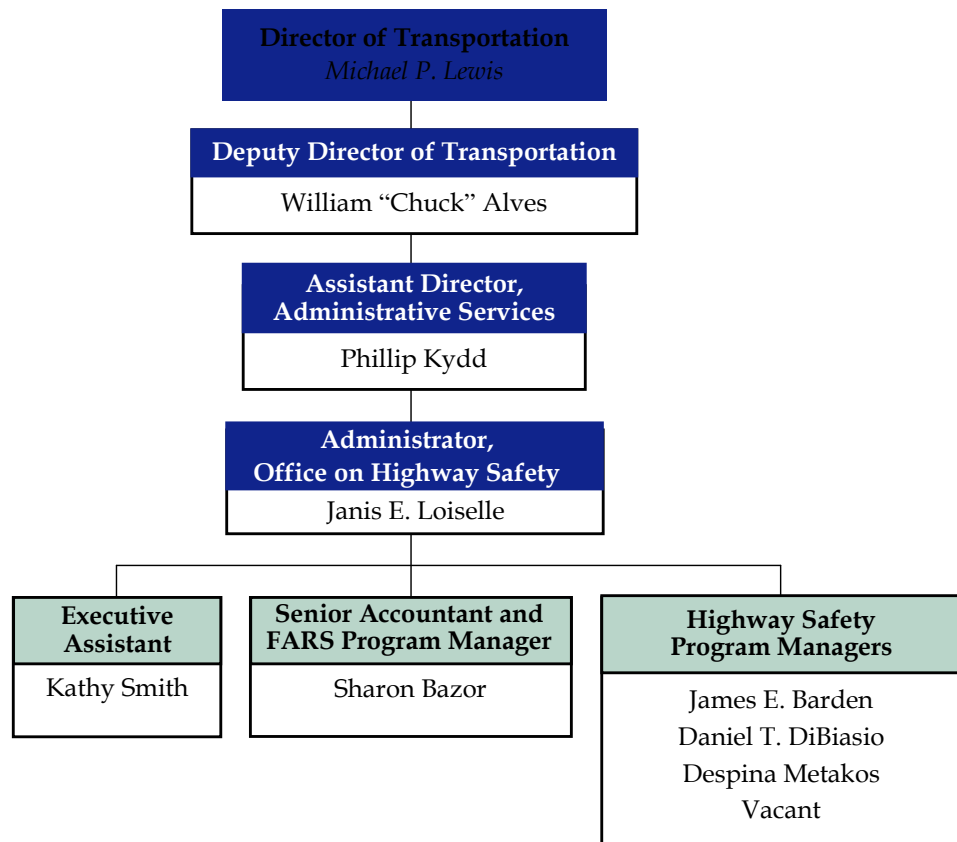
Director of Transportation
Michael P. Lewis

Deputy Director of Transportation
William “Chuck” Alves

Assistant Director, Administrative Services
Phillip Kydd

Administrator, Office on Highway Safety
Janis E. Loiselle

Executive Assistant
Kathy Smith

Senior Accountant and FARS Program Manager
Sharon Bazor

Highway Safety Program Managers
James E. Barden
Daniel T. DiBiasio
Despina Metakos
Vacant